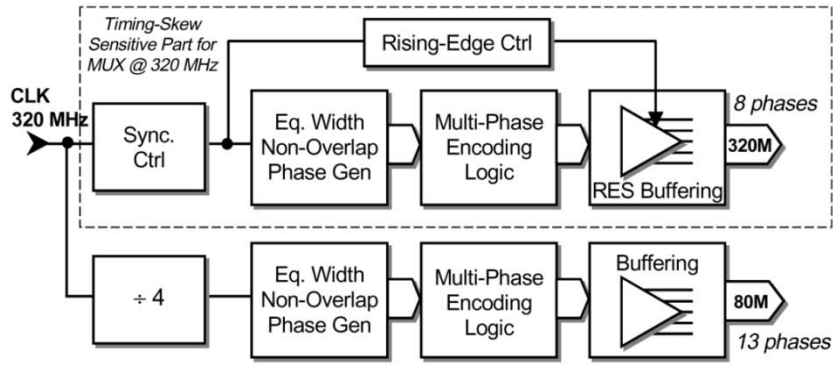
Timing-Skew Sensitive Part for MUX @ 320 MHz

Rising-Edge Ctrl

CLK 320 MHz

Sync. Ctrl

Eq. Width Non-Overlap Phase Gen

Multi-Phase Encoding Logic

8 phases

RES Buffering

320M

÷ 4

Eq. Width Non-Overlap Phase Gen

Multi-Phase Encoding Logic

Buffering

80M

13 phases